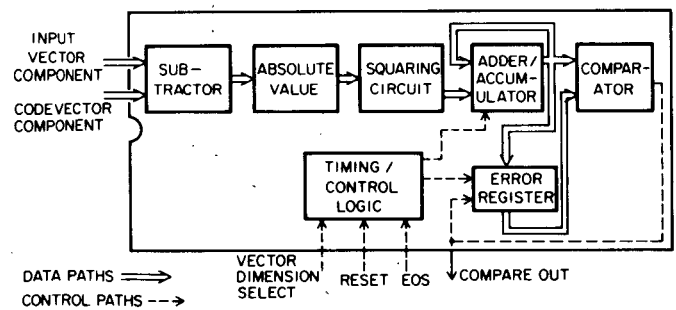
INPUT VECTOR COMPONENT

CODEVECTOR COMPONENT

SUBTRACTOR

ABSOLUTE VALUE

SQUARING CIRCUIT

ADDER/ ACCUMULATOR

COMPARATOR

TIMING / CONTROL LOGIC

ERROR REGISTER

VECTOR DIMENSION SELECT

RESET

EOS

COMPARE OUT

DATA PATHS

CONTROL PATHS